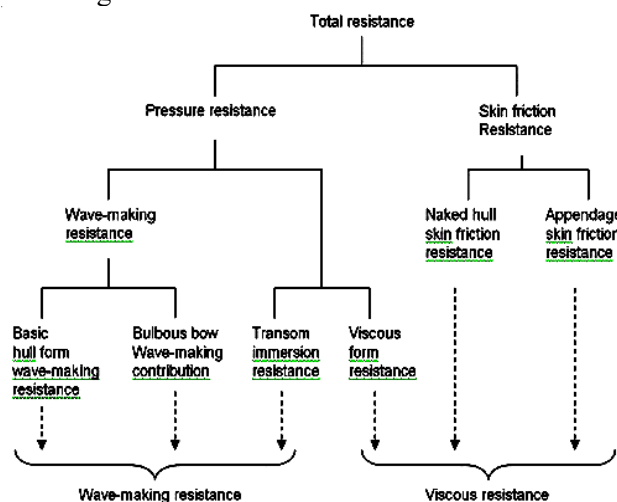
g

Total resistance

Pressure resistance

Skin friction Resistance

Wave-making resistance

Naked hull skin friction resistance

Appendage skin frictio resistance

Basic hull form wave-making resistance

Bulbous bow Wave-making contribution

Transom immersion resistance

Viscous form resistance

Wave-making resistance

Viscous resistance